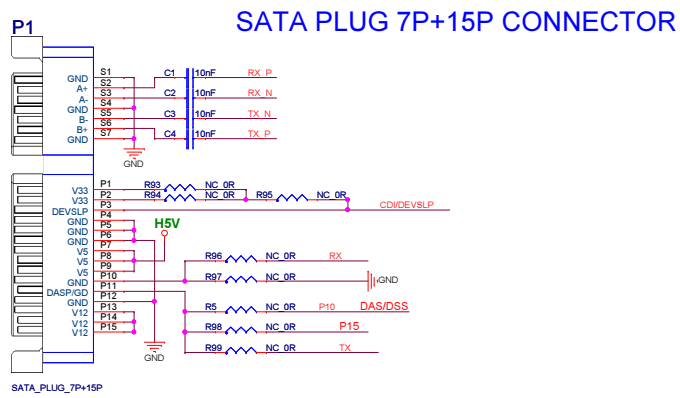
SATA PLUG 7P+15P CONNECTOR

P1

GND
A+
A-
GND
B-
B+
GND

S1
S2
S3
S4
S5
S6
S7

C1 10nF RX_P
C2 10nF RX_N
C3 10nF TX_N
C4 10nF TX_P

GND

V33
V33
DEVSLP
GND
GND
GND
V5
V5
V5
GND
DASP/GD
GND
V12
V12
V12

P1
P2
P3
P4
P5
P6
P7
P8
P9
P10
P11
P12
P13
P14
P15

R93 NC_0R
R94 NC_0R
R95 NC_0R
CDI/DEVSLP

H5V

R96 NC_0R RX
R97 NC_0R GND
R5 NC_0R P10 DAS/DSS
R98 NC_0R P15
R99 NC_0R TX

GND

SATA_PLUG_7P+15P